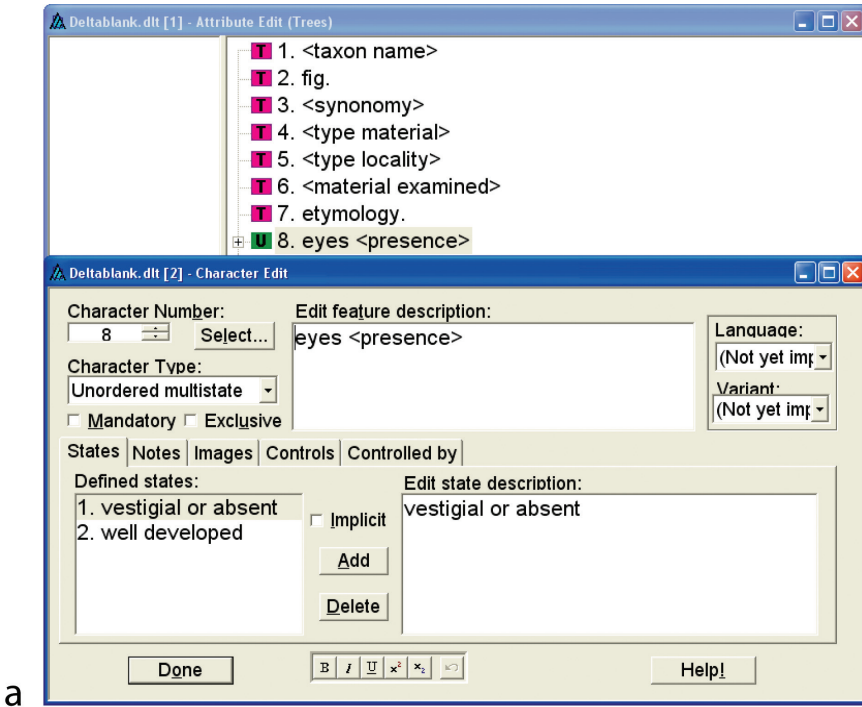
Deltablank.dlt [1] - Attribute Edit (Trees)

T 1. <taxon name>
T 2. fig.
T 3. <synonomy>
T 4. <type material>
T 5. <type locality>
T 6. <material examined>
T 7. etymology.
U 8. eyes <presence>

Deltablank.dlt [2] - Character Edit

Character Number:
8
Select...
Character Type:
Unordered multistate
Mandatory
Exclusive
Edit feature description:
eyes <presence>
Language:
(Not yet imp
Variant:
(Not yet imp

States | Notes | Images | Controls | Controlled by

Defined states:
1. vestigial or absent
2. well developed
Implicit
Add
Delete
Edit state description:
vestigial or absent

Done
B I U $x^2$ $x_2$
Help!

a